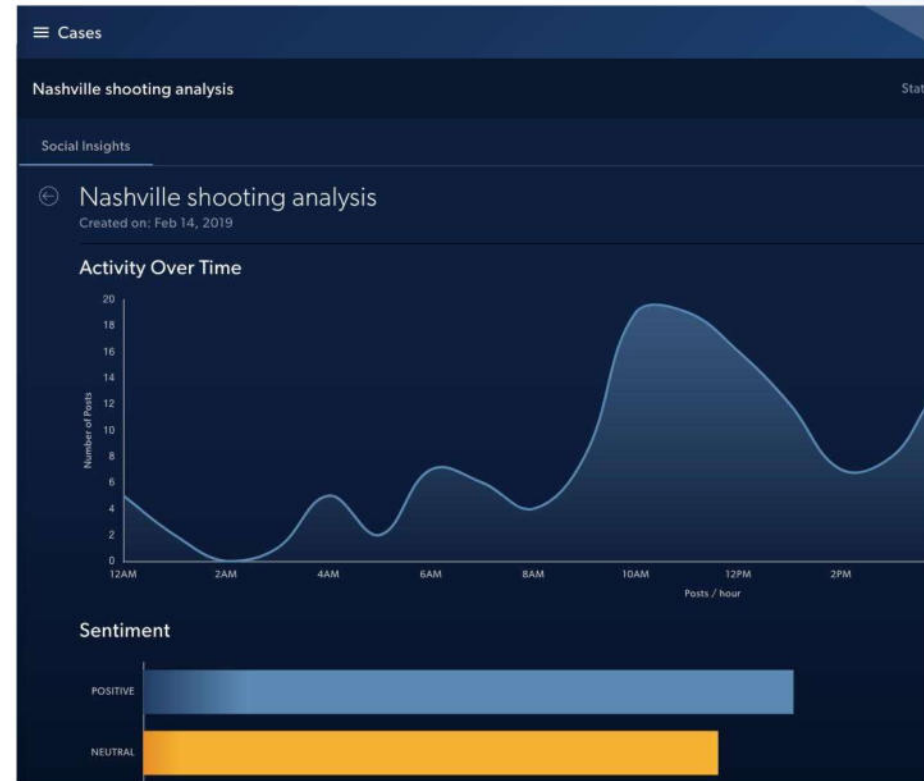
≡ Cases

Nashville shooting analysis

Stat

Social Insights

Nashville shooting analysis
Created on: Feb 14, 2019

Activity Over Time

20
18
16
14
12
10
8
6
4
2
0

Number of Posts

12AM 2AM 4AM 6AM 8AM 10AM 12PM 2PM

Posts / hour

Sentiment

POSITIVE

NEUTRAL